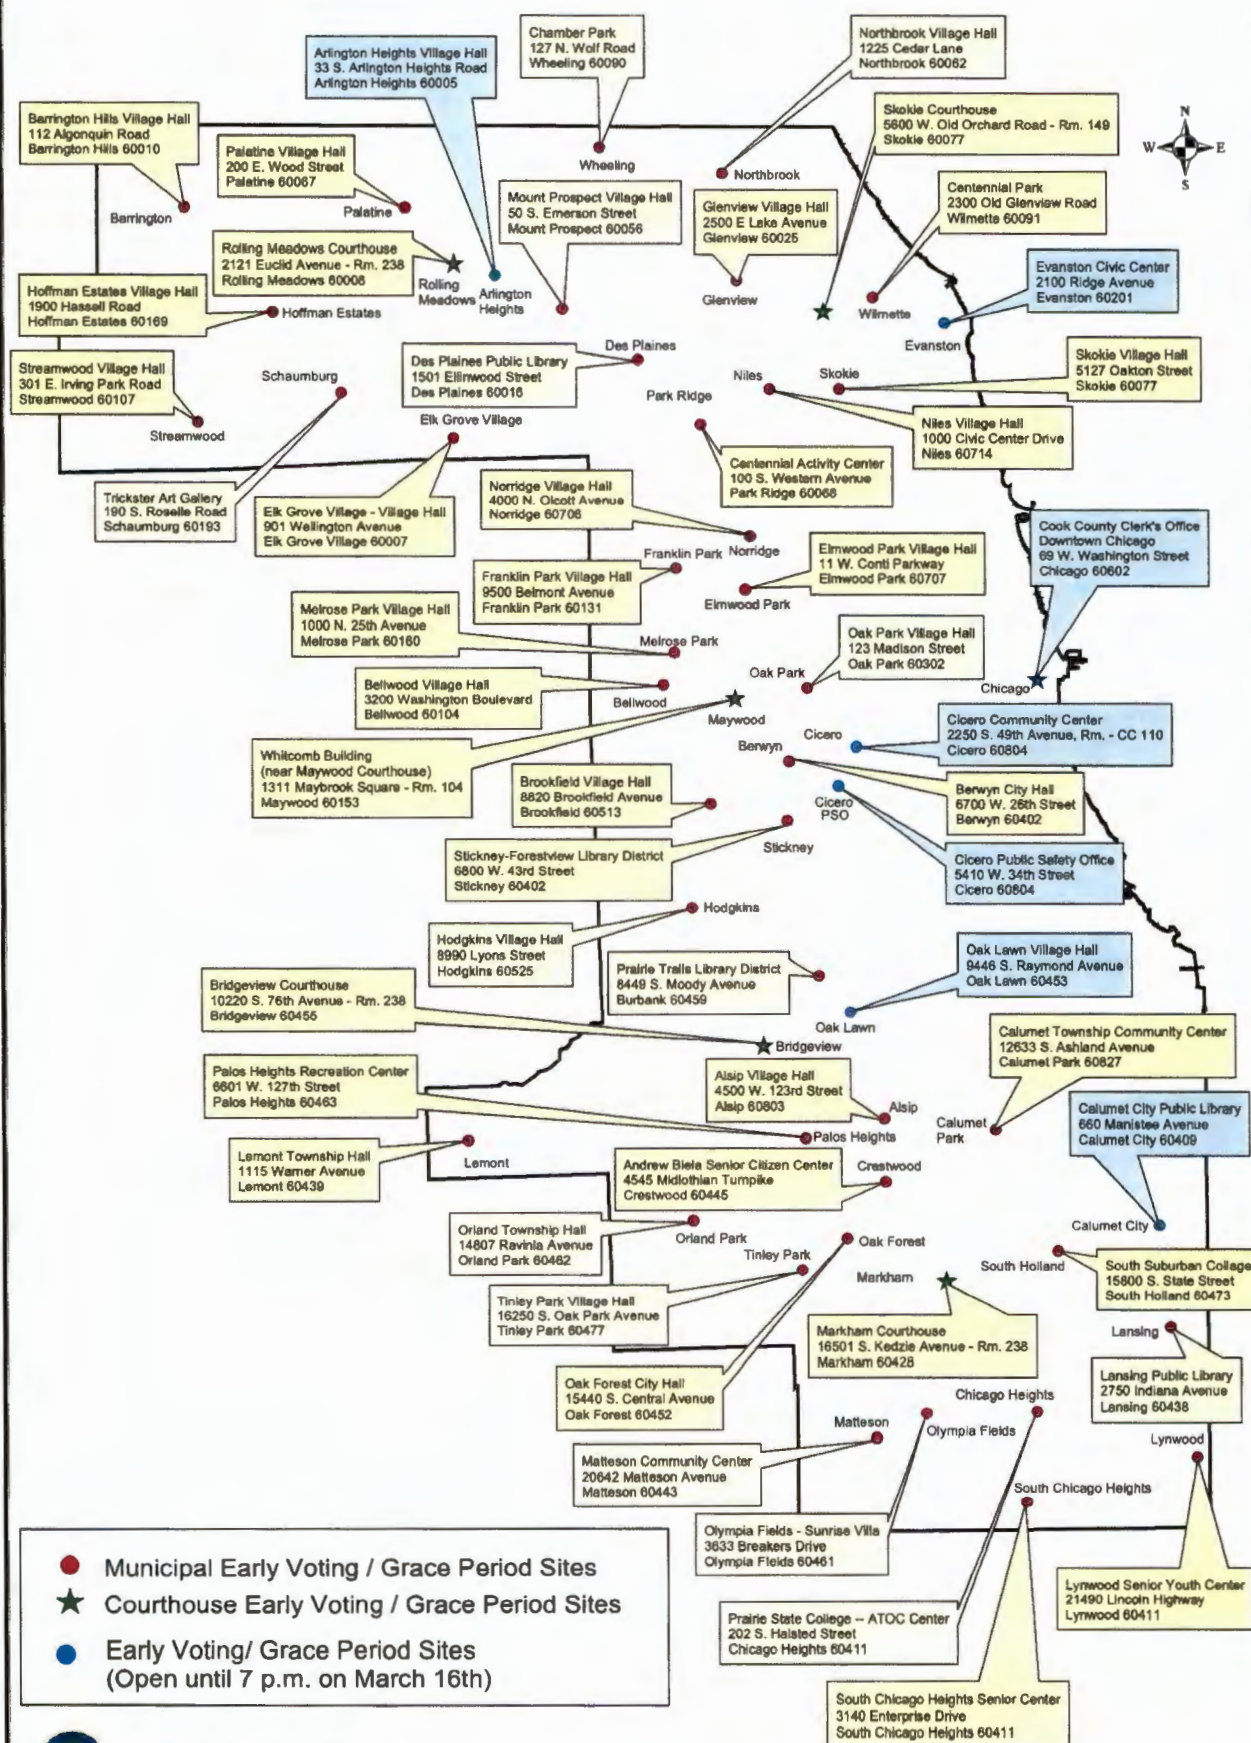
Chamber Park
127 N. Wolf Road
Wheeling 60090

Arlington Heights Village Hall
33 S. Arlington Heights Road
Arlington Heights 60005

Northbrook Village Hall
1225 Cedar Lane
Northbrook 60062

Skokie Courthouse
5600 W. Old Orchard Road - Rm. 149
Skokie 60077

N
W
E
S

Barrington Hills Village Hall
112 Algonquin Road
Barrington Hills 60010

Palatine Village Hall
200 E. Wood Street
Palatine 60067

Wheeling

Northbrook

Centennial Park
2300 Old Glenview Road
Wilmette 60091

Barrington

Palatine

Mount Prospect Village Hall
50 S. Emerson Street
Mount Prospect 60056

Glenview Village Hall
2500 E Lake Avenue
Glenview 60025

Rolling Meadows Courthouse
2121 Euclid Avenue - Rm. 238
Rolling Meadows 60008

Rolling Meadows

Arlington Heights

Glenview

Evanston Civic Center
2100 Ridge Avenue
Evanston 60201

Hoffman Estates Village Hall
1900 Hassell Road
Hoffman Estates 60169

Hoffman Estates

Wilmette

Evanston

Des Plaines

Streamwood Village Hall
301 E. Irving Park Road
Streamwood 60107

Schaumburg

Des Plaines Public Library
1501 Ellinwood Street
Des Plaines 60016

Niles

Skokie

Skokie Village Hall
5127 Oakton Street
Skokie 60077

Park Ridge

Streamwood

Elk Grove Village

Niles Village Hall
1000 Civic Center Drive
Niles 60714

Centennial Activity Center
100 S. Western Avenue
Park Ridge 60068

Trickster Art Gallery
190 S. Roselle Road
Schaumburg 60193

Elk Grove Village - Village Hall
901 Wellington Avenue
Elk Grove Village 60007

Norridge Village Hall
4000 N. Olcott Avenue
Norridge 60706

Cook County Clerk's Office
Downtown Chicago
69 W. Washington Street
Chicago 60602

Franklin Park

Norridge

Elmwood Park Village Hall
11 W. Conti Parkway
Elmwood Park 60707

Franklin Park Village Hall
9500 Belmont Avenue
Franklin Park 60131

Elmwood Park

Melrose Park Village Hall
1000 N. 25th Avenue
Melrose Park 60160

Melrose Park

Oak Park Village Hall
123 Madison Street
Oak Park 60302

Oak Park

Chicago

Bellwood Village Hall
3200 Washington Boulevard
Bellwood 60104

Bellwood

Maywood

Cicero Community Center
2250 S. 49th Avenue, Rm. - CC 110
Cicero 60804

Whitcomb Building
(near Maywood Courthouse)
1311 Maybrook Square - Rm. 104
Maywood 60153

Berwyn

Cicero

Brookfield Village Hall
8820 Brookfield Avenue
Brookfield 60513

Berwyn City Hall
6700 W. 26th Street
Berwyn 60402

Cicero PSO

Stickney-Forestview Library District
6800 W. 43rd Street
Stickney 60402

Stickney

Cicero Public Safety Office
5410 W. 34th Street
Cicero 60804

Hodgkins

Hodgkins Village Hall
8990 Lyons Street
Hodgkins 60525

Prairie Trails Library District
8449 S. Moody Avenue
Burbank 60459

Oak Lawn Village Hall
9446 S. Raymond Avenue
Oak Lawn 60453

Bridgeview Courthouse
10220 S. 76th Avenue - Rm. 238
Bridgeview 60455

Oak Lawn

Bridgeview

Calumet Township Community Center
12633 S. Ashland Avenue
Calumet Park 60827

Palos Heights Recreation Center
6601 W. 127th Street
Palos Heights 60463

Alsip Village Hall
4500 W. 123rd Street
Alsip 60803

Alsip

Calumet City Public Library
660 Manistee Avenue
Calumet City 60409

Palos Heights

Calumet Park

Lemont Township Hall
1115 Warner Avenue
Lemont 60439

Lemont

Andrew Biela Senior Citizen Center
4545 Midlothian Turnpike
Crestwood 60445

Crestwood

Orland Township Hall
14807 Ravinia Avenue
Orland Park 60462

Orland Park

Calumet City

Oak Forest

Tinley Park

South Holland

South Suburban College
15800 S. State Street
South Holland 60473

Markham

Tinley Park Village Hall
16250 S. Oak Park Avenue
Tinley Park 60477

Markham Courthouse
16501 S. Kedzie Avenue - Rm. 238
Markham 60428

Lansing

Lansing Public Library
2750 Indiana Avenue
Lansing 60438

Oak Forest City Hall
15440 S. Central Avenue
Oak Forest 60452

Chicago Heights

Matteson

Olympia Fields

Lynwood

Matteson Community Center
20642 Matteson Avenue
Matteson 60443

South Chicago Heights

Municipal Early Voting / Grace Period Sites
Courthouse Early Voting / Grace Period Sites
Early Voting/ Grace Period Sites
(Open until 7 p.m. on March 16th)

Olympia Fields - Sunrise Villa
3633 Breakers Drive
Olympia Fields 60461

Lynwood Senior Youth Center
21490 Lincoln Highway
Lynwood 60411

Prairie State College -- ATOC Center
202 S. Halsted Street
Chicago Heights 60411

South Chicago Heights Senior Center
3140 Enterprise Drive
South Chicago Heights 60411